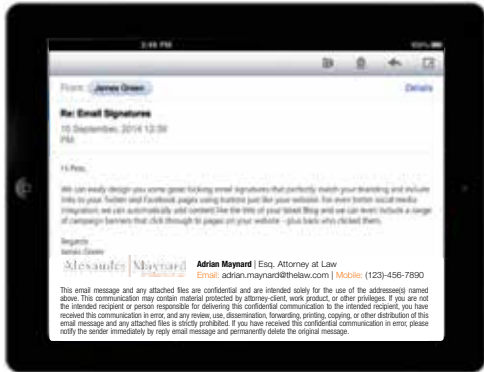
3:46 PM

100%

From: James Green

Details

Re: Email Signatures

15 September, 2014 12:30 PM

Hi Pete,

We can easily design you some great looking email signatures that perfectly match your branding and include links to your Twitter and Facebook pages using buttons just like your website. For even better social media integration we can automatically add content like the title of your latest Blog and we can even include a range of campaign banners that click through to pages on your website - plus track who clicked them.

Regards
James Green

Alexander Maynard

Adrian Maynard | Esq. Attorney at Law
Email: adrian.maynard@thelaw.com | Mobile: (123)-456-7890

This email message and any attached files are confidential and are intended solely for the use of the addressee(s) named above. This communication may contain material protected by attorney-client, work product, or other privileges. If you are not the intended recipient or person responsible for delivering this confidential communication to the intended recipient, you have received this communication in error, and any review, use, dissemination, forwarding, printing, copying, or other distribution of this email message and any attached files is strictly prohibited. If you have received this confidential communication in error, please notify the sender immediately by reply email message and permanently delete the original message.